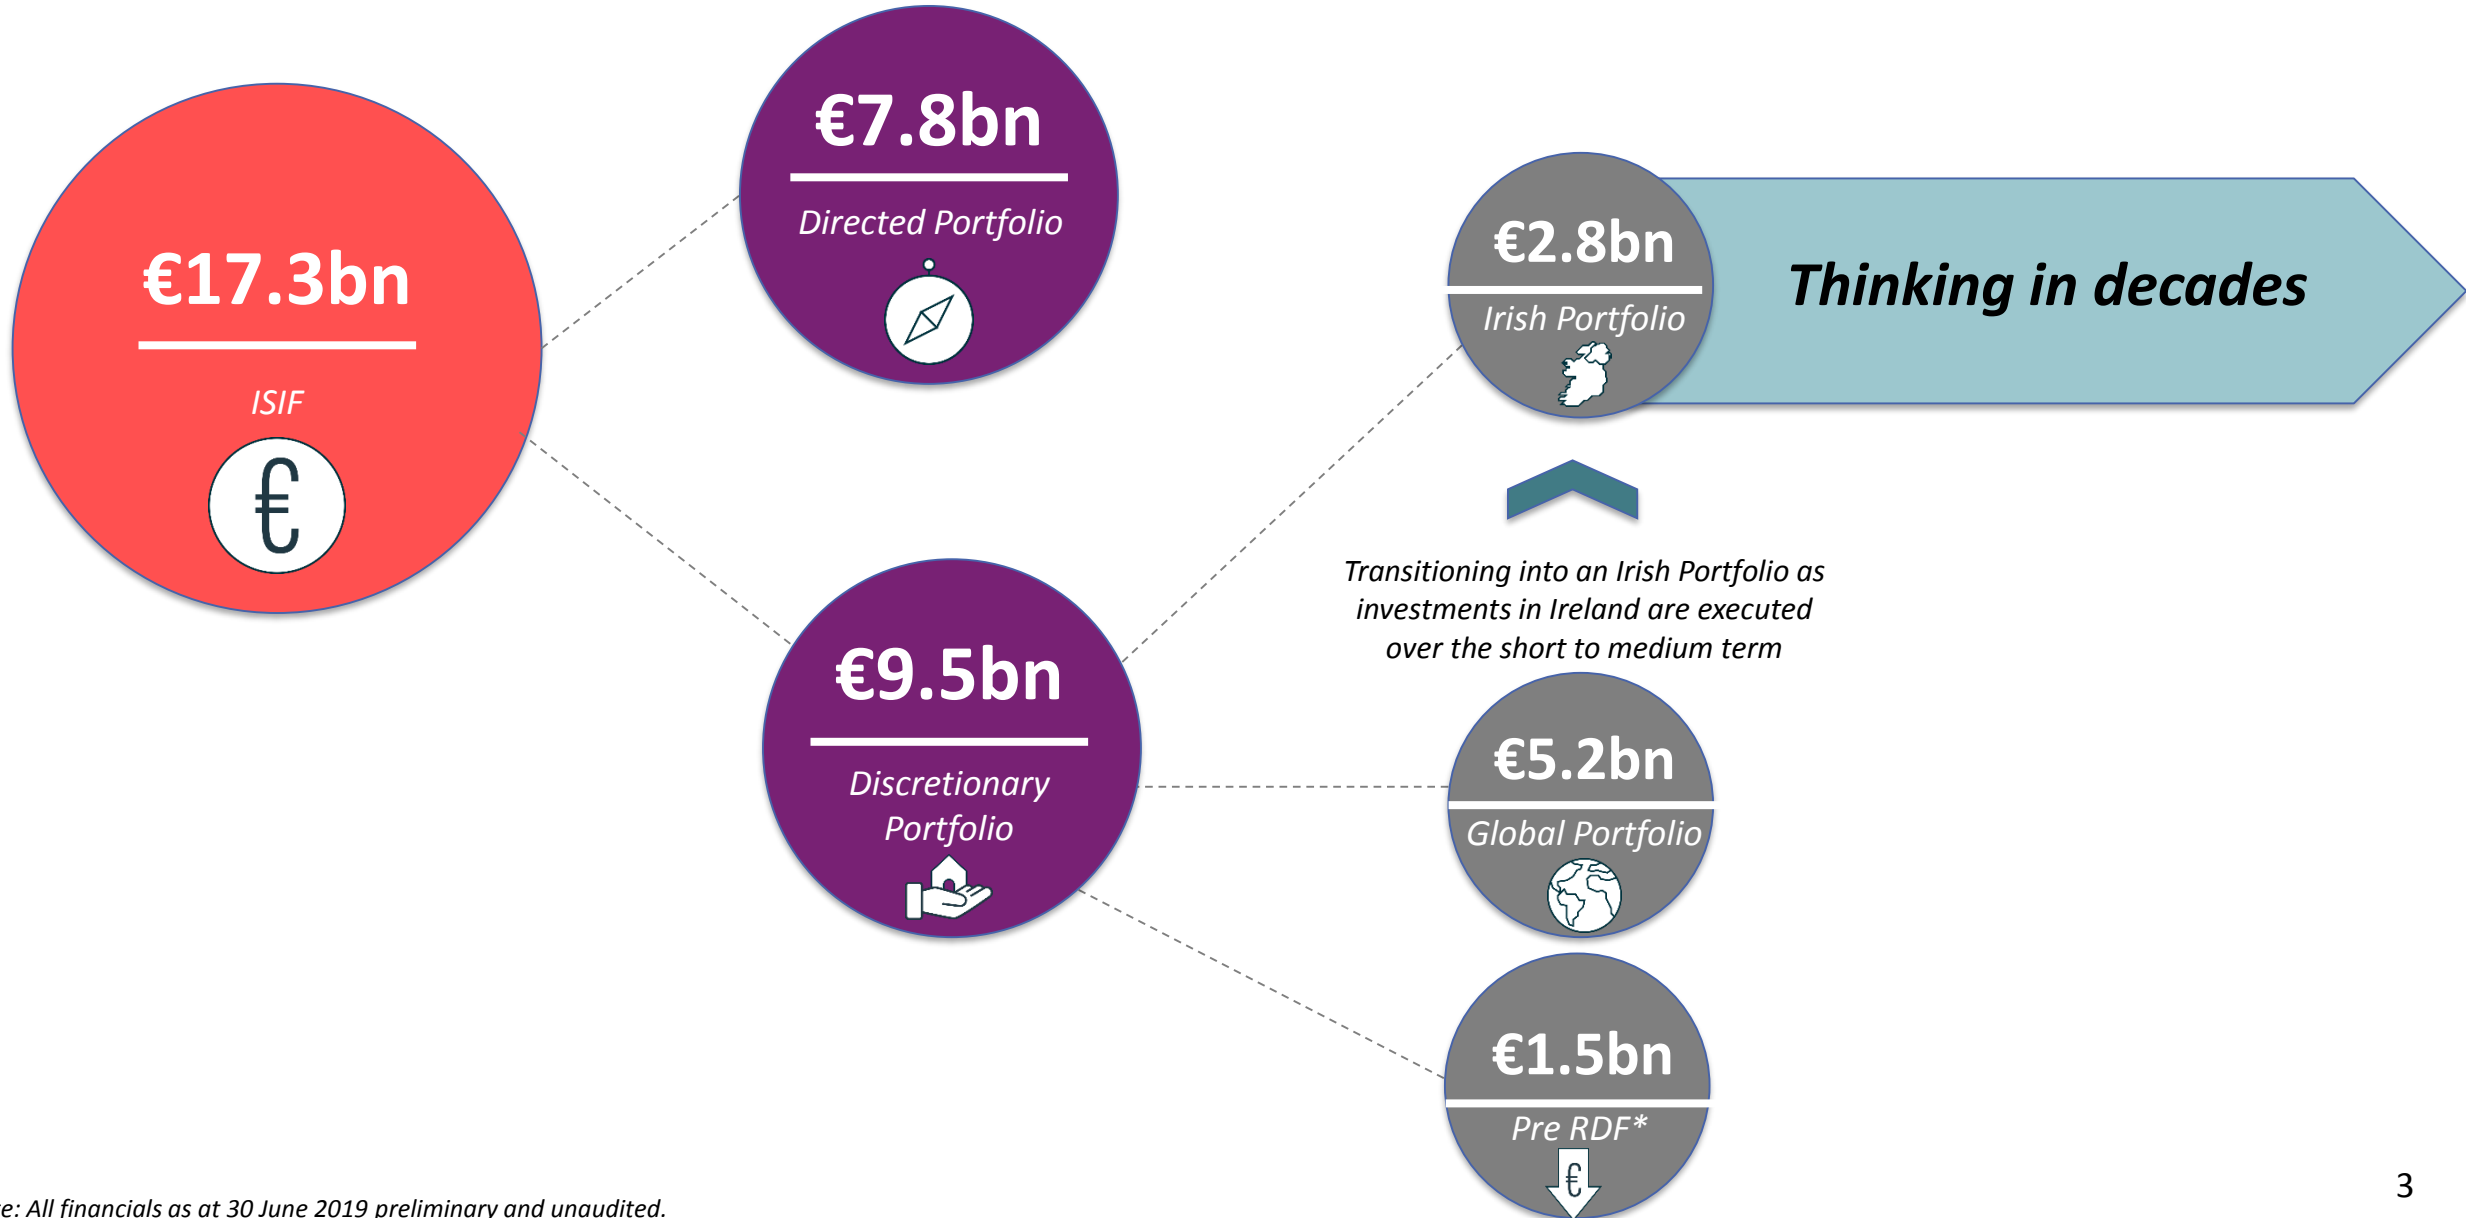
€17.3bn

ISIF

€7.8bn

Directed Portfolio

€9.5bn

Discretionary Portfolio

€2.8bn

Irish Portfolio

Thinking in decades

Transitioning into an Irish Portfolio as investments in Ireland are executed over the short to medium term

€5.2bn

Global Portfolio

€1.5bn

Pre RDF*

e: All financials as at 30 June 2019 preliminary and unaudited.

3